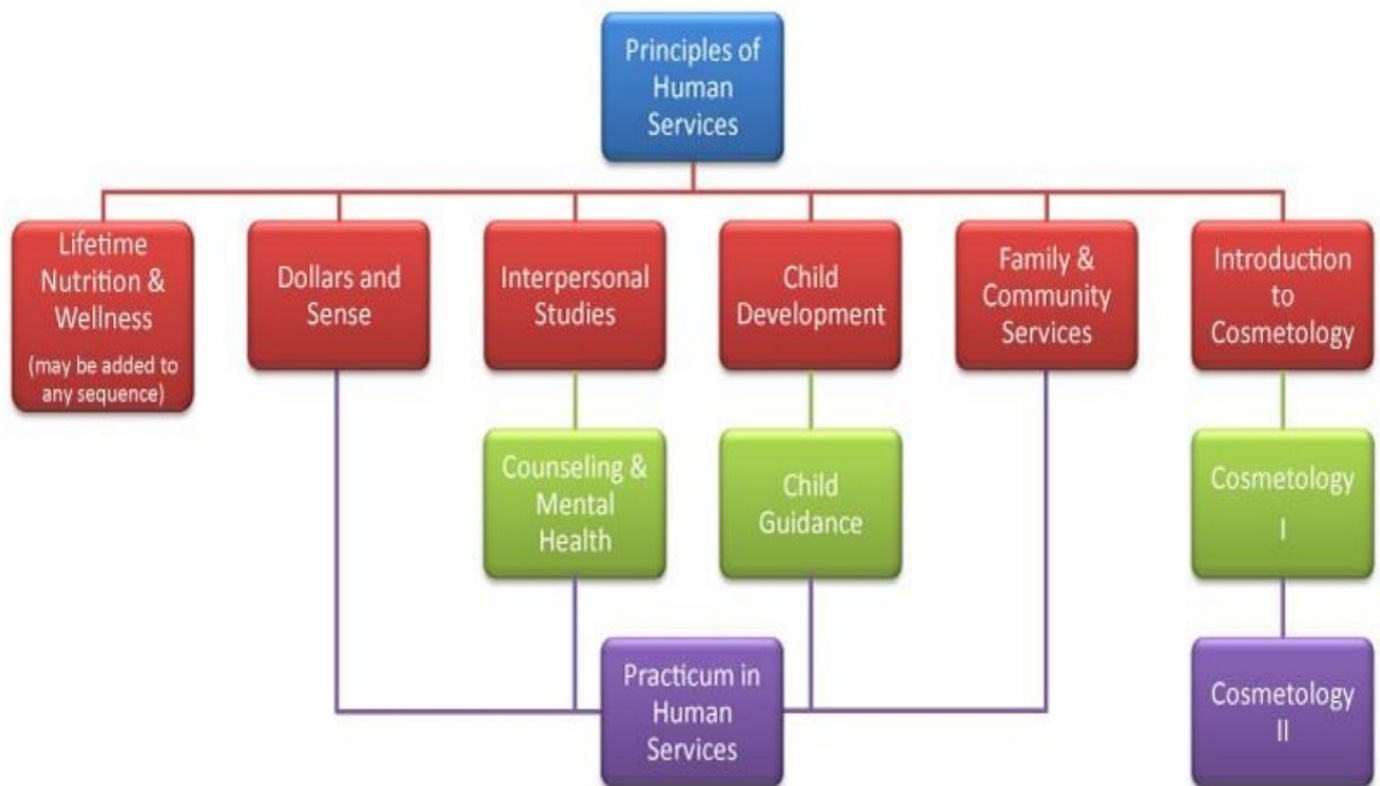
Principles of Human Services

Lifetime Nutrition & Wellness
(may be added to any sequence)

Dollars and Sense

Interpersonal Studies

Child Development

Family & Community Services

Introduction to Cosmetology

Counseling & Mental Health

Child Guidance

Cosmetology I

Practicum in Human Services

Cosmetology II